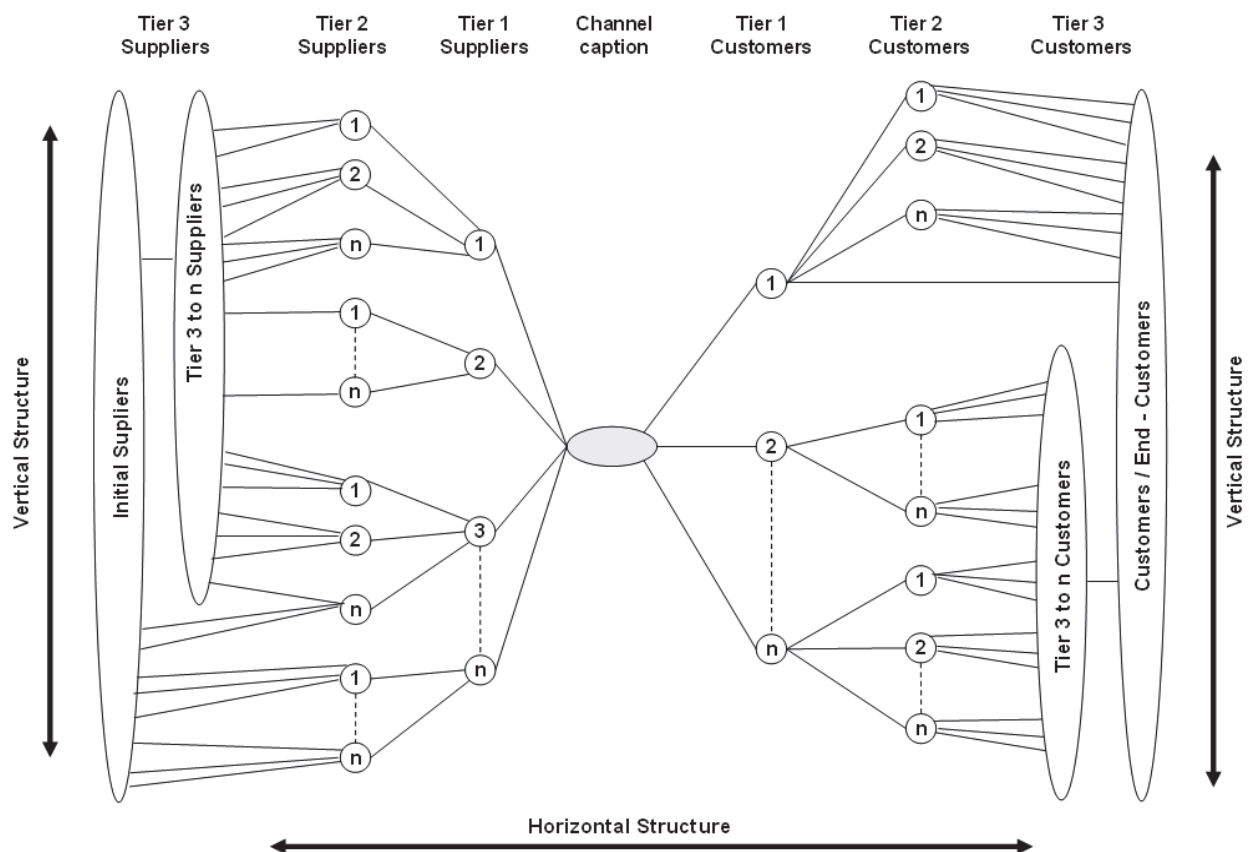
Tier 3 Suppliers

Tier 2 Suppliers

Tier 1 Suppliers

Channel caption

Tier 1 Customers

Tier 2 Customers

Tier 3 Customers

Vertical Structure

Initial Supliers

Tier 3 to n Suppliers

1

2

n

1

1

n

2

1

2

3

n

1

n

n

1

2

n

1

1

2

n

n

1

n

1

2

n

Tier 3 to n Customers

Customers / End - Customers

Vertical Structure

Horizontal Structure